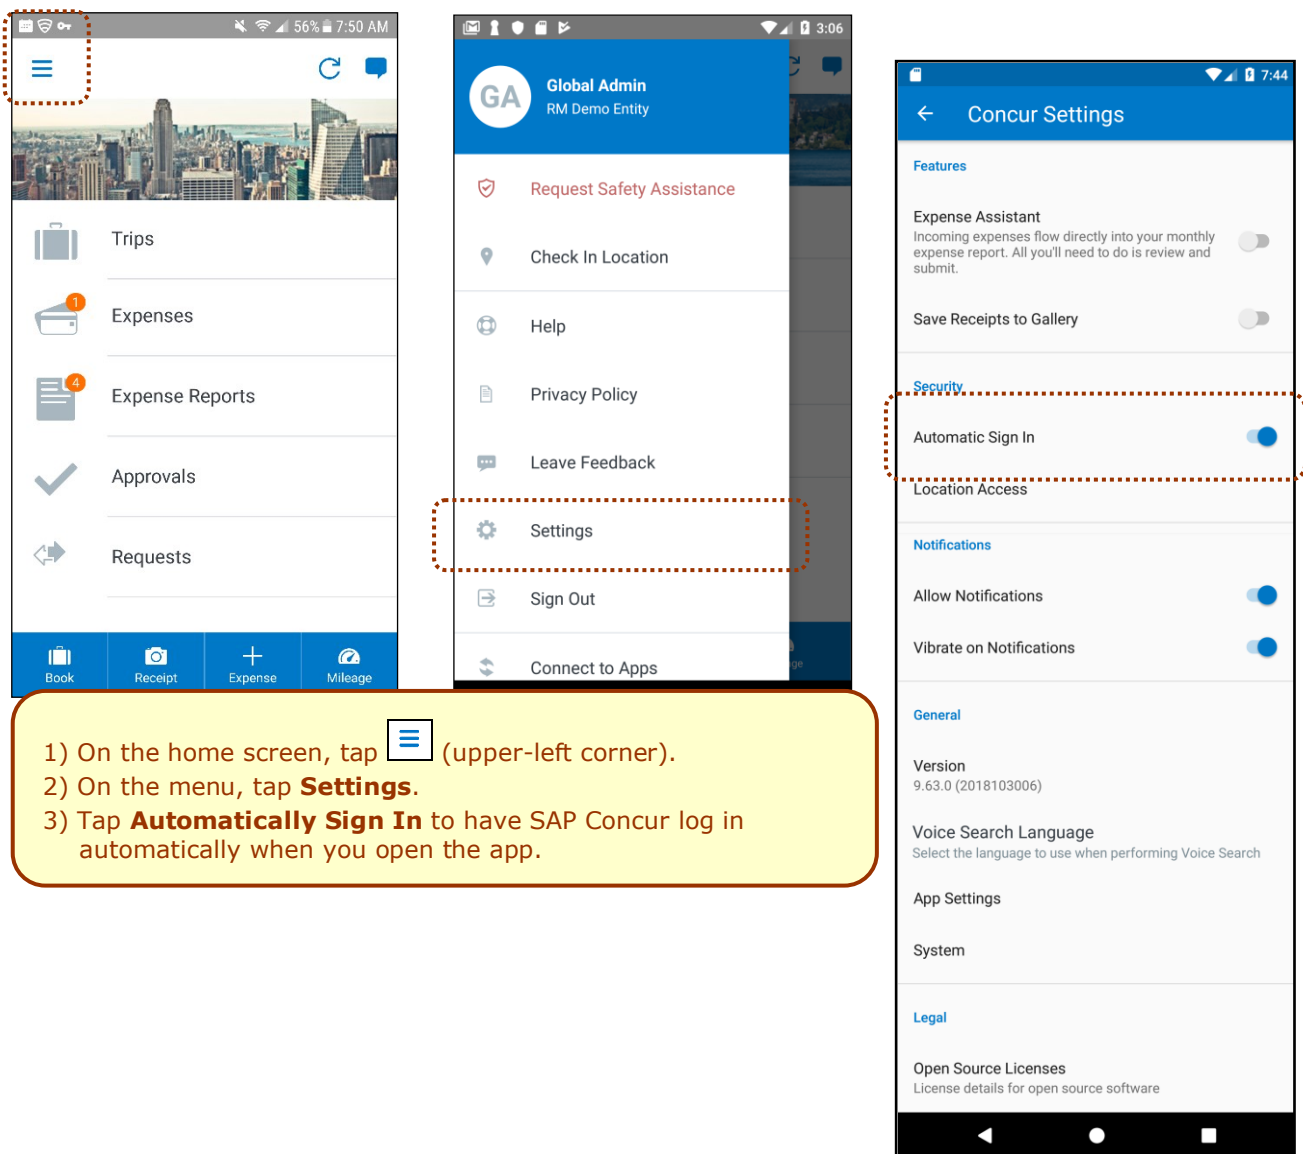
56% 7:50 AM

Trips

1
Expenses

4
Expense Reports

Approvals

Requests

Book | Receipt | Expense | Mileage

3:06

GA
Global Admin
RM Demo Entity

Request Safety Assistance

Check In Location

Help

Privacy Policy

Leave Feedback

Settings

Sign Out

Connect to Apps

7:44

Concur Settings

Features

Expense Assistant
Incoming expenses flow directly into your monthly expense report. All you'll need to do is review and submit.

Save Receipts to Gallery

Security

Automatic Sign In

Location Access

Notifications

Allow Notifications

Vibrate on Notifications

General

Version
9.63.0 (2018103006)

Voice Search Language
Select the language to use when performing Voice Search

App Settings

System

Legal

Open Source Licenses
License details for open source software

1) On the home screen, tap (upper-left corner).
2) On the menu, tap **Settings**.
3) Tap **Automatically Sign In** to have SAP Concur log in automatically when you open the app.